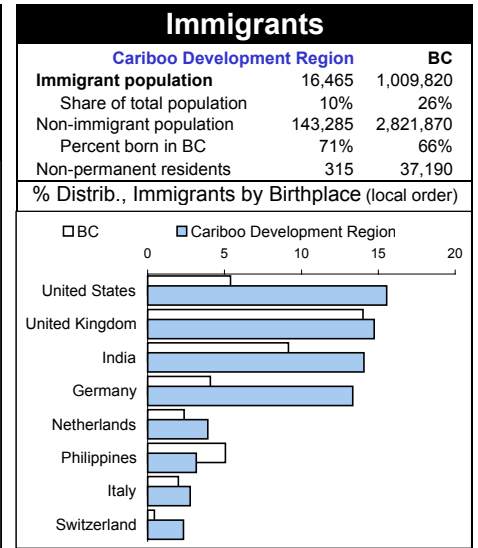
Immigrants

| | Cariboo Development Region | BC |
|---|---|---|
| Immigrant population | 16,465 | 1,009,820 |
| Share of total population | 10% | 26% |
| Non-immigrant population | 143,285 | 2,821,870 |
| Percent born in BC | 71% | 66% |
| Non-permanent residents | 315 | 37,190 |

% Distrib., Immigrants by Birthplace (local order)

BC
Cariboo Development Region

0
5
10
15
20

United States
United Kingdom
India
Germany
Netherlands
Philippines
Italy
Switzerland